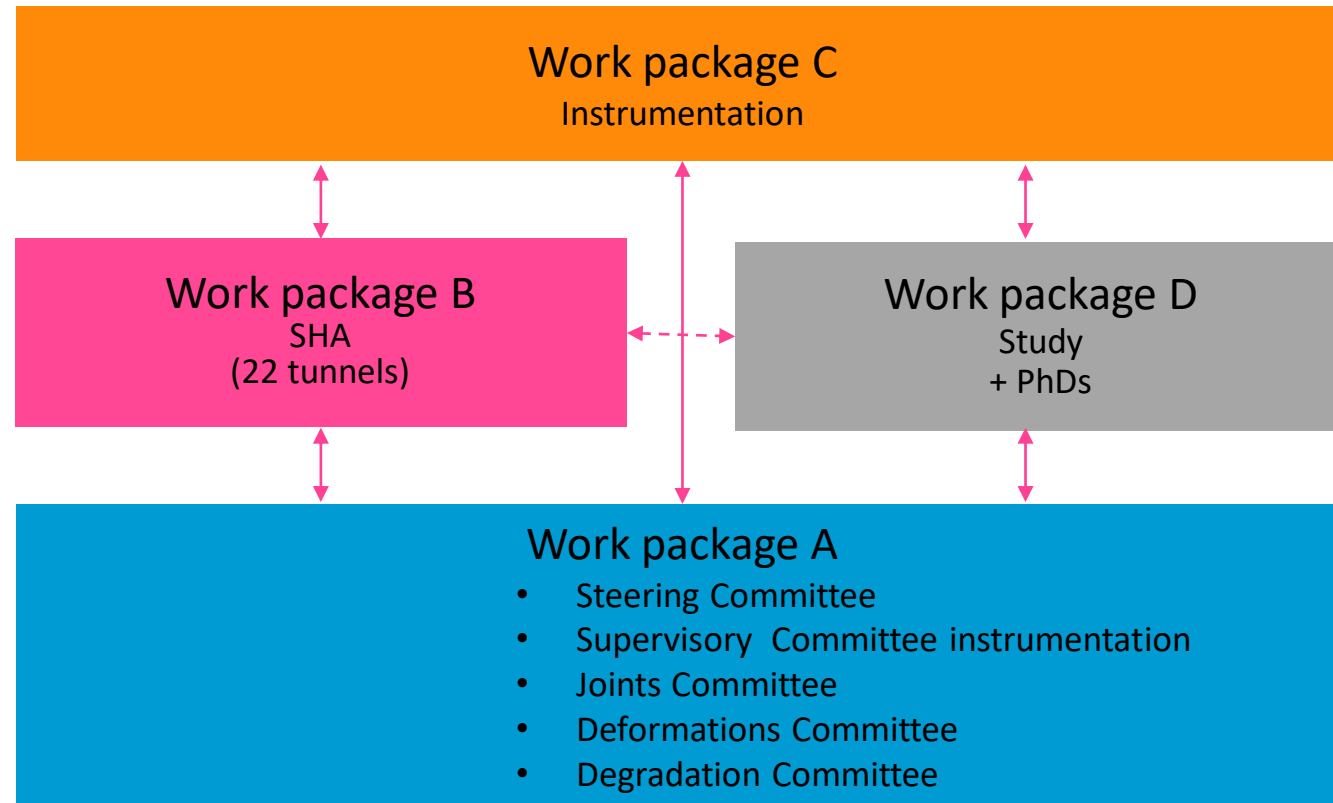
Work package C
Instrumentation

Work package B
SHA
(22 tunnels)

Work package D
Study
+ PhDs

Work package A

- Steering Committee
- Supervisory Committee instrumentation
- Joints Committee
- Deformations Committee
- Degradation Committee